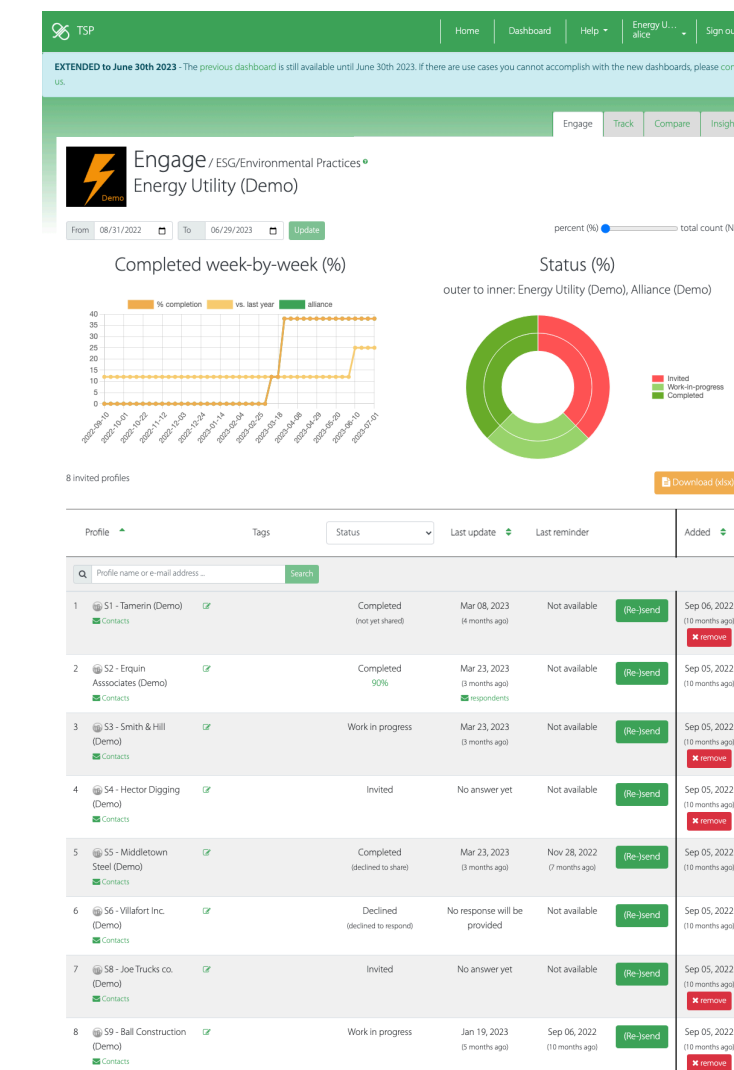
TSP

Home | Dashboard | Help | Energy U... alice | Sign ou

EXTENDED to June 30th 2023 - The previous dashboard is still available until June 30th 2023. If there are use cases you cannot accomplish with the new dashboards, please con us.

Engage | Track | Compare | Insigh

Demo

Engage / ESG/Environmental Practices
Energy Utility (Demo)

From 08/31/2022 To 06/29/2023 Update

percent (%) total count (N

Completed week-by-week (%)

% completion | vs. last year | alliance

40
35
30
25
20
15
10
5
0

2022-09-10 2022-10-01 2022-10-22 2022-11-12 2022-12-03 2022-12-24 2023-01-14 2023-02-04 2023-02-25 2023-03-18 2023-04-08 2023-04-29 2023-05-20 2023-06-10 2023-07-01

Status (%)

outer to inner: Energy Utility (Demo), Alliance (Demo)

Invited
Work-in-progress
Completed

8 invited profiles

Download (xlsx)

| | Profile | Tags | Status | Last update | Last reminder | | Added |
|---|---|---|---|---|---|---|---|
| | Profile name or e-mail address ... Search | | | | | | |
| 1 | S1 - Tamerin (Demo) Contacts | | Completed (not yet shared) | Mar 08, 2023 (4 months ago) | Not available | (Re-)send | Sep 06, 2022 (10 months ago) remove |
| 2 | S2 - Erquin Asssociates (Demo) Contacts | | Completed 90% | Mar 23, 2023 (3 months ago) respondents | Not available | (Re-)send | Sep 05, 2022 (10 months ago) |
| 3 | S3 - Smith & Hill (Demo) Contacts | | Work in progress | Mar 23, 2023 (3 months ago) | Not available | (Re-)send | Sep 05, 2022 (10 months ago) remove |
| 4 | S4 - Hector Digging (Demo) Contacts | | Invited | No answer yet | Not available | (Re-)send | Sep 05, 2022 (10 months ago) remove |
| 5 | S5 - Middletown Steel (Demo) Contacts | | Completed (declined to share) | Mar 23, 2023 (3 months ago) | Nov 28, 2022 (7 months ago) | (Re-)send | Sep 05, 2022 (10 months ago) |
| 6 | S6 - Villafort Inc. (Demo) Contacts | | Declined (declined to respond) | No response will be provided | Not available | (Re-)send | Sep 05, 2022 (10 months ago) |
| 7 | S8 - Joe Trucks co. (Demo) Contacts | | Invited | No answer yet | Not available | (Re-)send | Sep 05, 2022 (10 months ago) remove |
| 8 | S9 - Ball Construction (Demo) Contacts | | Work in progress | Jan 19, 2023 (5 months ago) | Sep 06, 2022 (10 months ago) | (Re-)send | Sep 05, 2022 (10 months ago) remove |